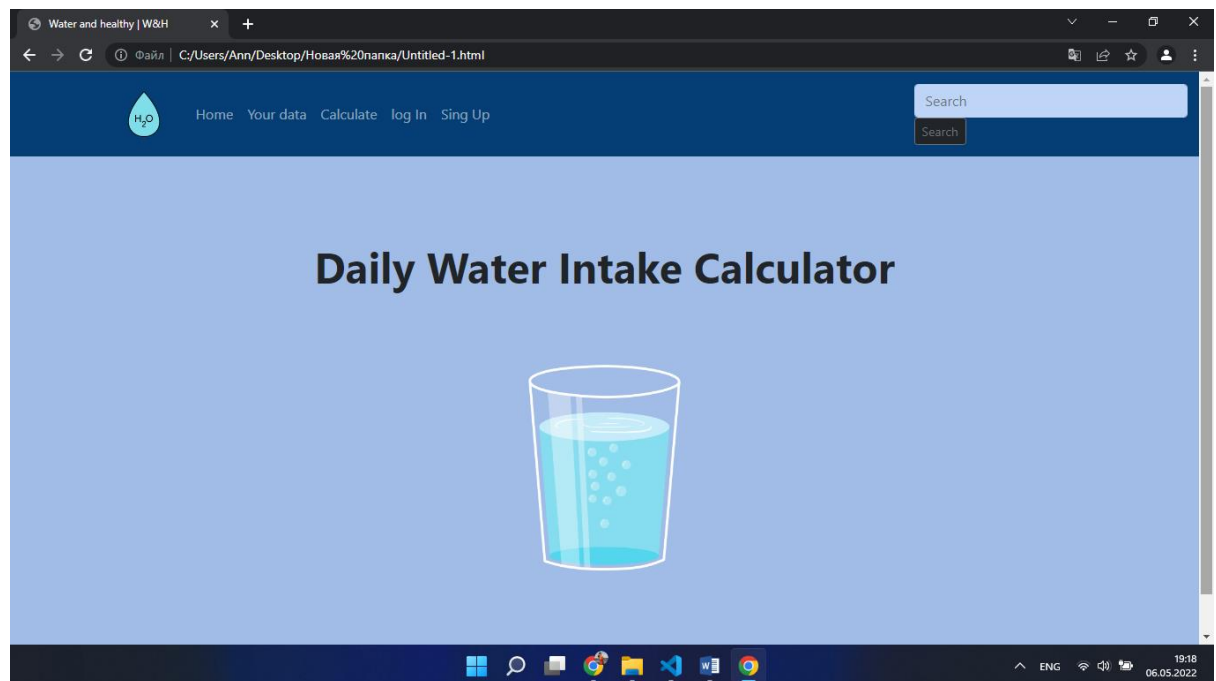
Water and healthy | W&H

Файл | C:/Users/Ann/Desktop/Новая%20папка/Untitled-1.html

$H_2O$

Home Your data Calculate log In Sing Up

Search

Search

Daily Water Intake Calculator

ENG

19:18
06.05.2022